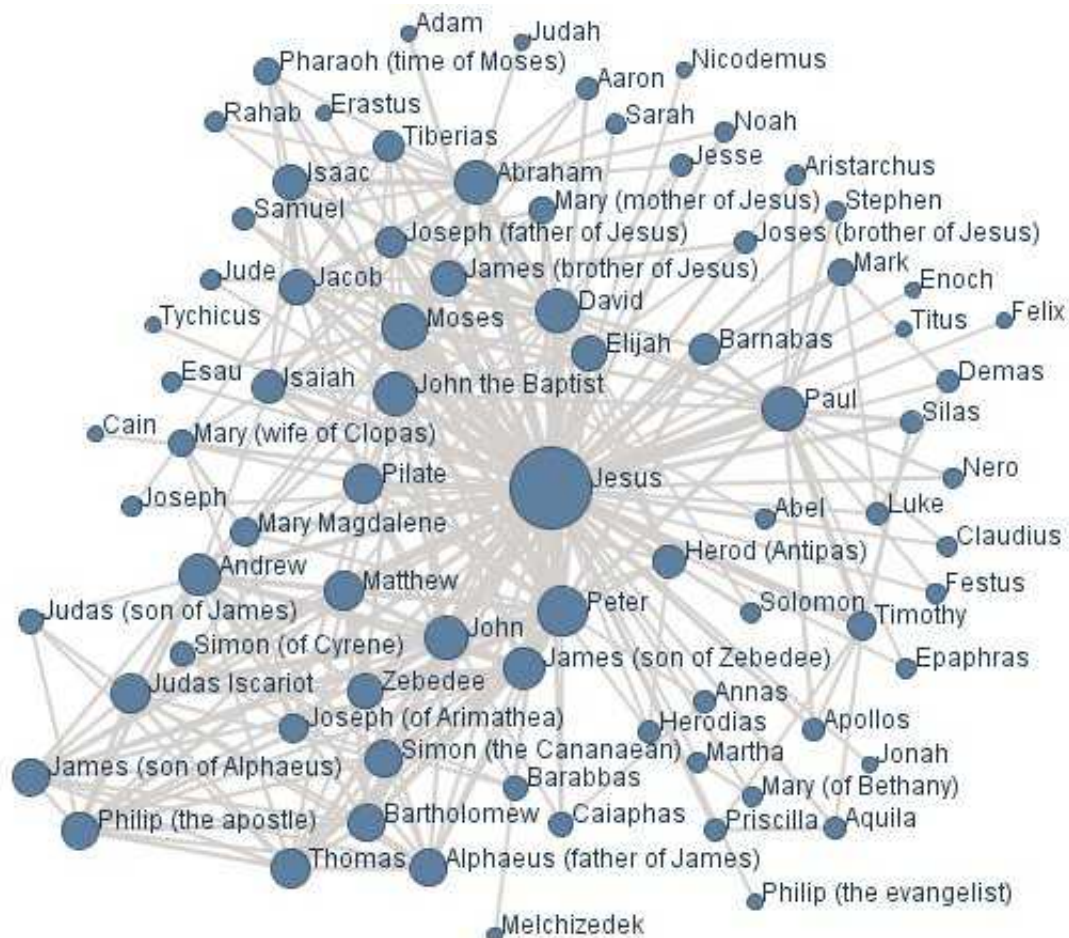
Adam
Judah
Nicodemus
Pharaoh (time of Moses)
Aaron
Rahab
Erastus
Sarah
Noah
Tiberias
Jesse
Aristarchus
Isaac
Abraham
Mary (mother of Jesus)
Stephen
Samuel
Joseph (father of Jesus)
Joses (brother of Jesus)
Jude
Jacob
James (brother of Jesus)
Mark
Enoch
Tychicus
Moses
David
Titus
Felix
Elijah
Barnabas
Esau
Isaiah
John the Baptist
Demas
Paul
Cain
Mary (wife of Clopas)
Silas
Pilate
Jesus
Nero
Joseph
Abel
Luke
Mary Magdalene
Claudius
Herod (Antipas)
Andrew
Festus
Matthew
Judas (son of James)
Peter
Solomon
Timothy
Simon (of Cyrene)
John
James (son of Zebedee)
Epaphras
Judas Iscariot
Zebedee
Annas
Joseph (of Arimathea)
Herodias
Apollos
Simon (the Cananaean)
Martha
Jonah
James (son of Alphaeus)
Barabbas
Mary (of Bethany)
Philip (the apostle)
Bartholomew
Caiaphas
Priscilla
Aquila
Thomas
Alphaeus (father of James)
Philip (the evangelist)
Melchizedek